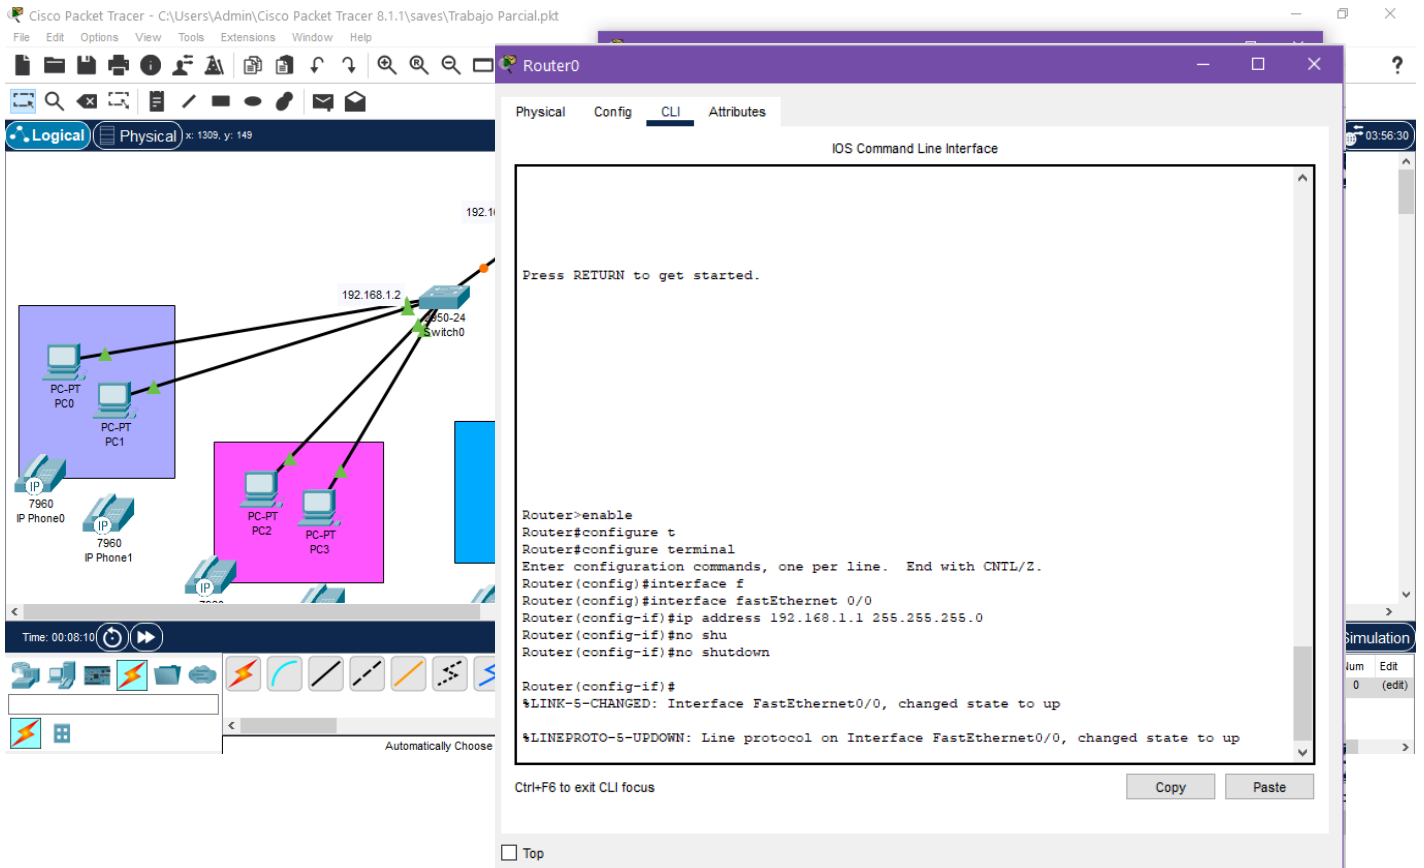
Cisco Packet Tracer - C:\Users\Admin\Cisco Packet Tracer 8.1.1\saves\Trabajo Parcial.pkt
File Edit Options View Tools Extensions Window Help

Logical Physical x: 1309, y: 149

192.1
192.168.1.2
2950-24
Switch0
PC-PT
PC0
PC-PT
PC1
IP
7960
IP Phone0
IP
7960
IP Phone1
PC-PT
PC2
PC-PT
PC3
IP

Time: 00:08:10

Automatically Choose

03:56:30
Simulation
Num Edit
0 (edit)

Router0

Physical Config CLI Attributes

IOS Command Line Interface

Press RETURN to get started.

Router>enable
Router#configure t
Router#configure terminal
Enter configuration commands, one per line. End with CNTL/Z.
Router(config)#interface f
Router(config)#interface fastEthernet 0/0
Router(config-if)#ip address 192.168.1.1 255.255.255.0
Router(config-if)#no shu
Router(config-if)#no shutdown

Router(config-if)#
%LINK-5-CHANGED: Interface FastEthernet0/0, changed state to up

%LINEPROTO-5-UPDOWN: Line protocol on Interface FastEthernet0/0, changed state to up

Ctrl+F6 to exit CLI focus
Copy
Paste

Top